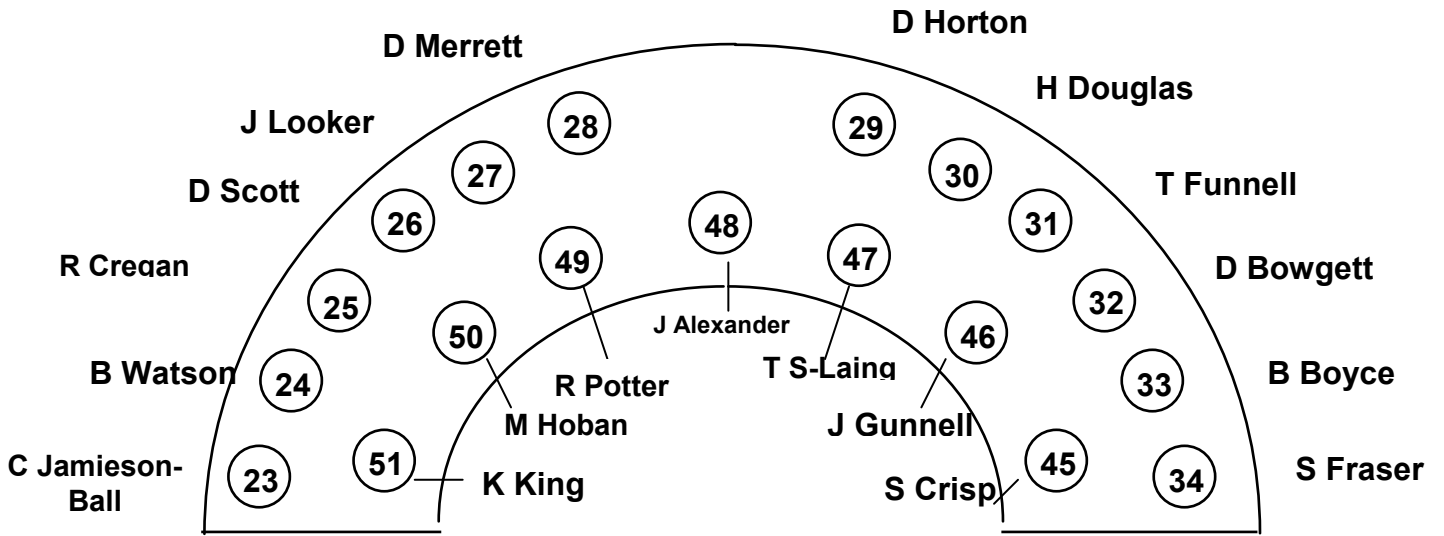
D Horton

D Merrett

H Douglas

J Looker

28

29

27

30

D Scott

T Funnell

26

48

31

49

47

R Cregan

D Bowgett

25

32

50

J Alexander

46

B Watson

24

R Potter

T S-Laing

33

B Boyce

M Hoban

J Gunnell

C Jamieson-Ball

23

51

K King

S Crisp

45

34

S Fraser